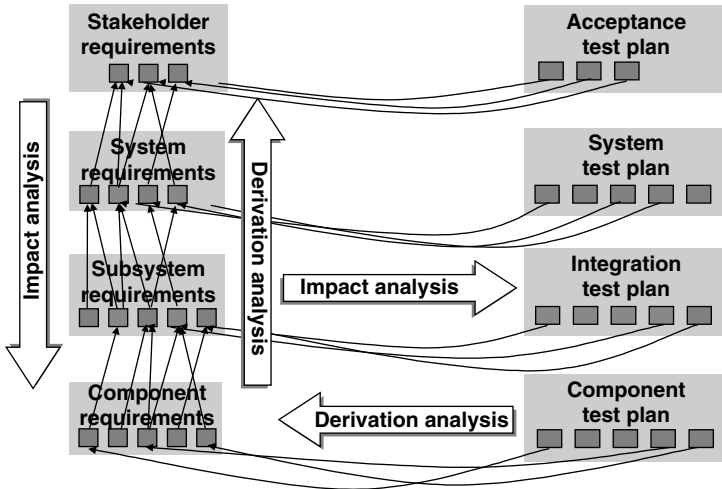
Stakeholder requirements

Acceptance test plan

Impact analysis

System requirements

Derivation analysis

System test plan

Subsystem requirements

Impact analysis

Integration test plan

Component requirements

Derivation analysis

Component test plan